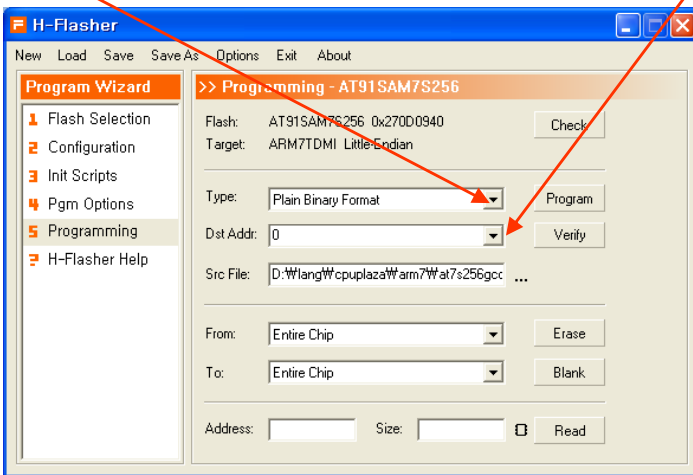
H-Flasher

New Load Save Save As Options Exit About

Program Wizard

1 Flash Selection
2 Configuration
3 Init Scripts
4 Pgm Options
5 Programming
? H-Flasher Help

>> Programming - AT91SAM7S256

Flash: AT91SAM7S256 0x270D0940
Target: ARM7TDMI Little-Endian

Check

Type: Plain Binary Format
Program

Dst Addr: 0
Verify

Src File: D:\lang\cpuplaza\arm7\at7s256gcc ...

From: Entire Chip
Erase

To: Entire Chip
Blank

Address: Size: 0 Read